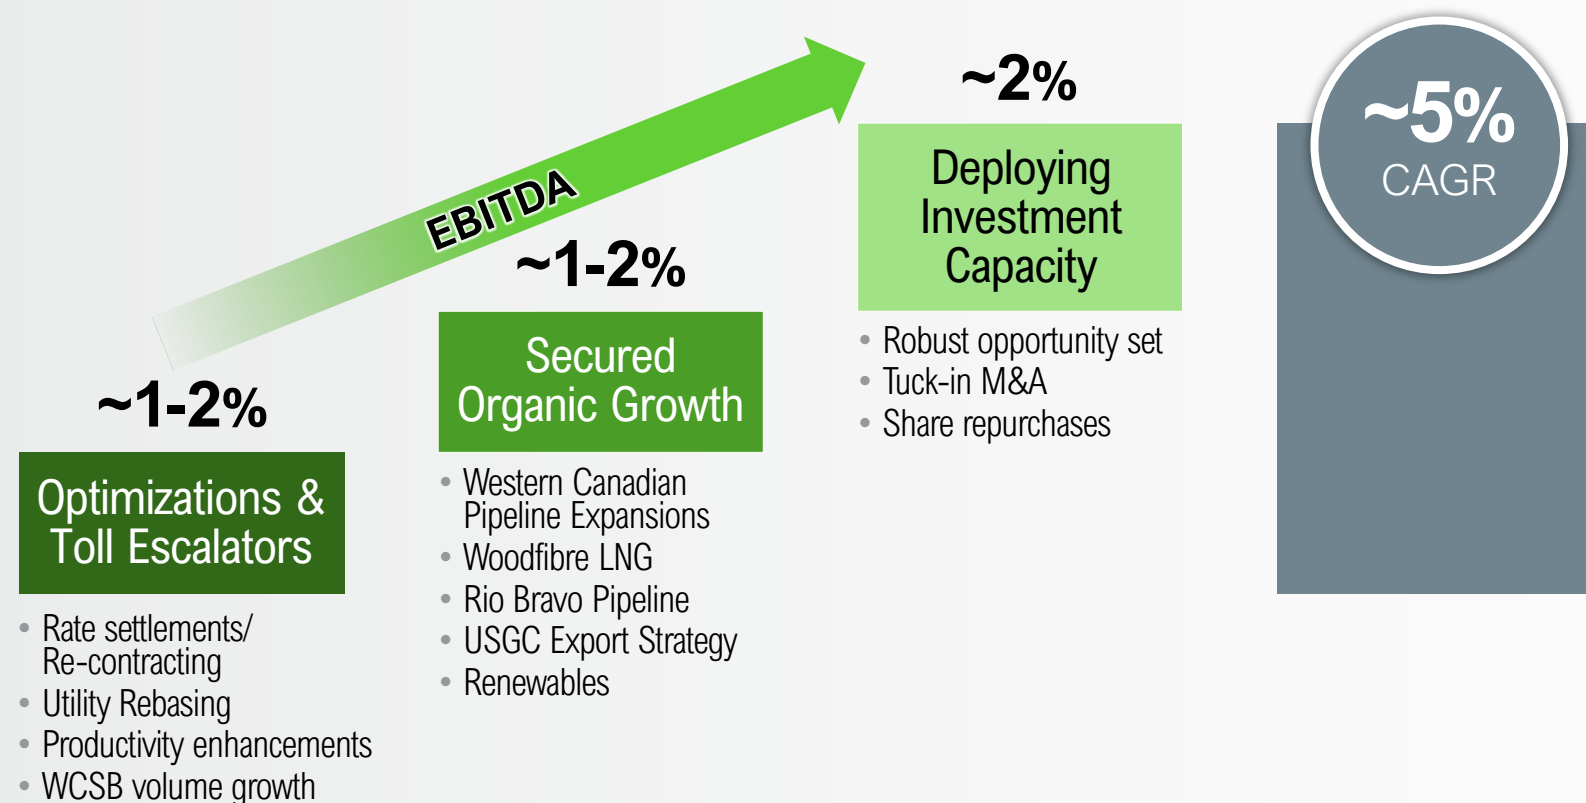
EBITDA

~1-2%

Optimizations & Toll Escalators

- Rate settlements/ Re-contracting
- Utility Rebasing
- Productivity enhancements
- WCSB volume growth

~1-2%

Secured Organic Growth

- Western Canadian Pipeline Expansions
- Woodfibre LNG
- Rio Bravo Pipeline
- USGC Export Strategy
- Renewables

~2%

Deploying Investment Capacity

- Robust opportunity set
- Tuck-in M&A
- Share repurchases

~5%
CAGR